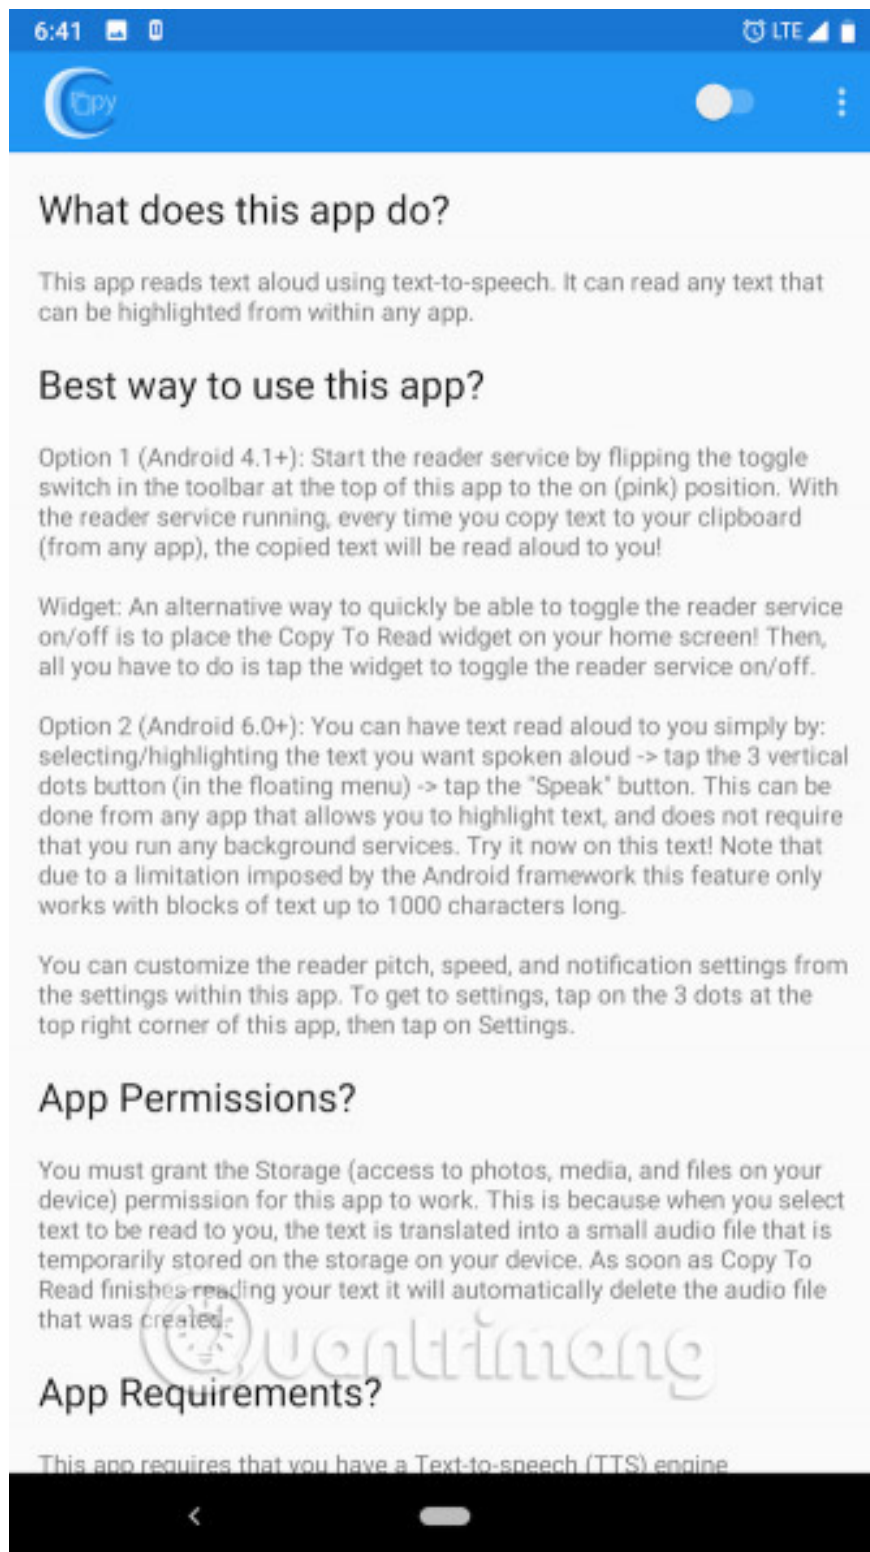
6:41 LTE

Copy

What does this app do?

This app reads text aloud using text-to-speech. It can read any text that can be highlighted from within any app.

Best way to use this app?

Option 1 (Android 4.1+): Start the reader service by flipping the toggle switch in the toolbar at the top of this app to the on (pink) position. With the reader service running, every time you copy text to your clipboard (from any app), the copied text will be read aloud to you!

Widget: An alternative way to quickly be able to toggle the reader service on/off is to place the Copy To Read widget on your home screen! Then, all you have to do is tap the widget to toggle the reader service on/off.

Option 2 (Android 6.0+): You can have text read aloud to you simply by: selecting/highlighting the text you want spoken aloud -> tap the 3 vertical dots button (in the floating menu) -> tap the "Speak" button. This can be done from any app that allows you to highlight text, and does not require that you run any background services. Try it now on this text! Note that due to a limitation imposed by the Android framework this feature only works with blocks of text up to 1000 characters long.

You can customize the reader pitch, speed, and notification settings from the settings within this app. To get to settings, tap on the 3 dots at the top right corner of this app, then tap on Settings.

App Permissions?

You must grant the Storage (access to photos, media, and files on your device) permission for this app to work. This is because when you select text to be read to you, the text is translated into a small audio file that is temporarily stored on the storage on your device. As soon as Copy To Read finishes reading your text it will automatically delete the audio file that was created.

Quantrimang

App Requirements?

This app requires that you have a Text-to-speech (TTS) engine